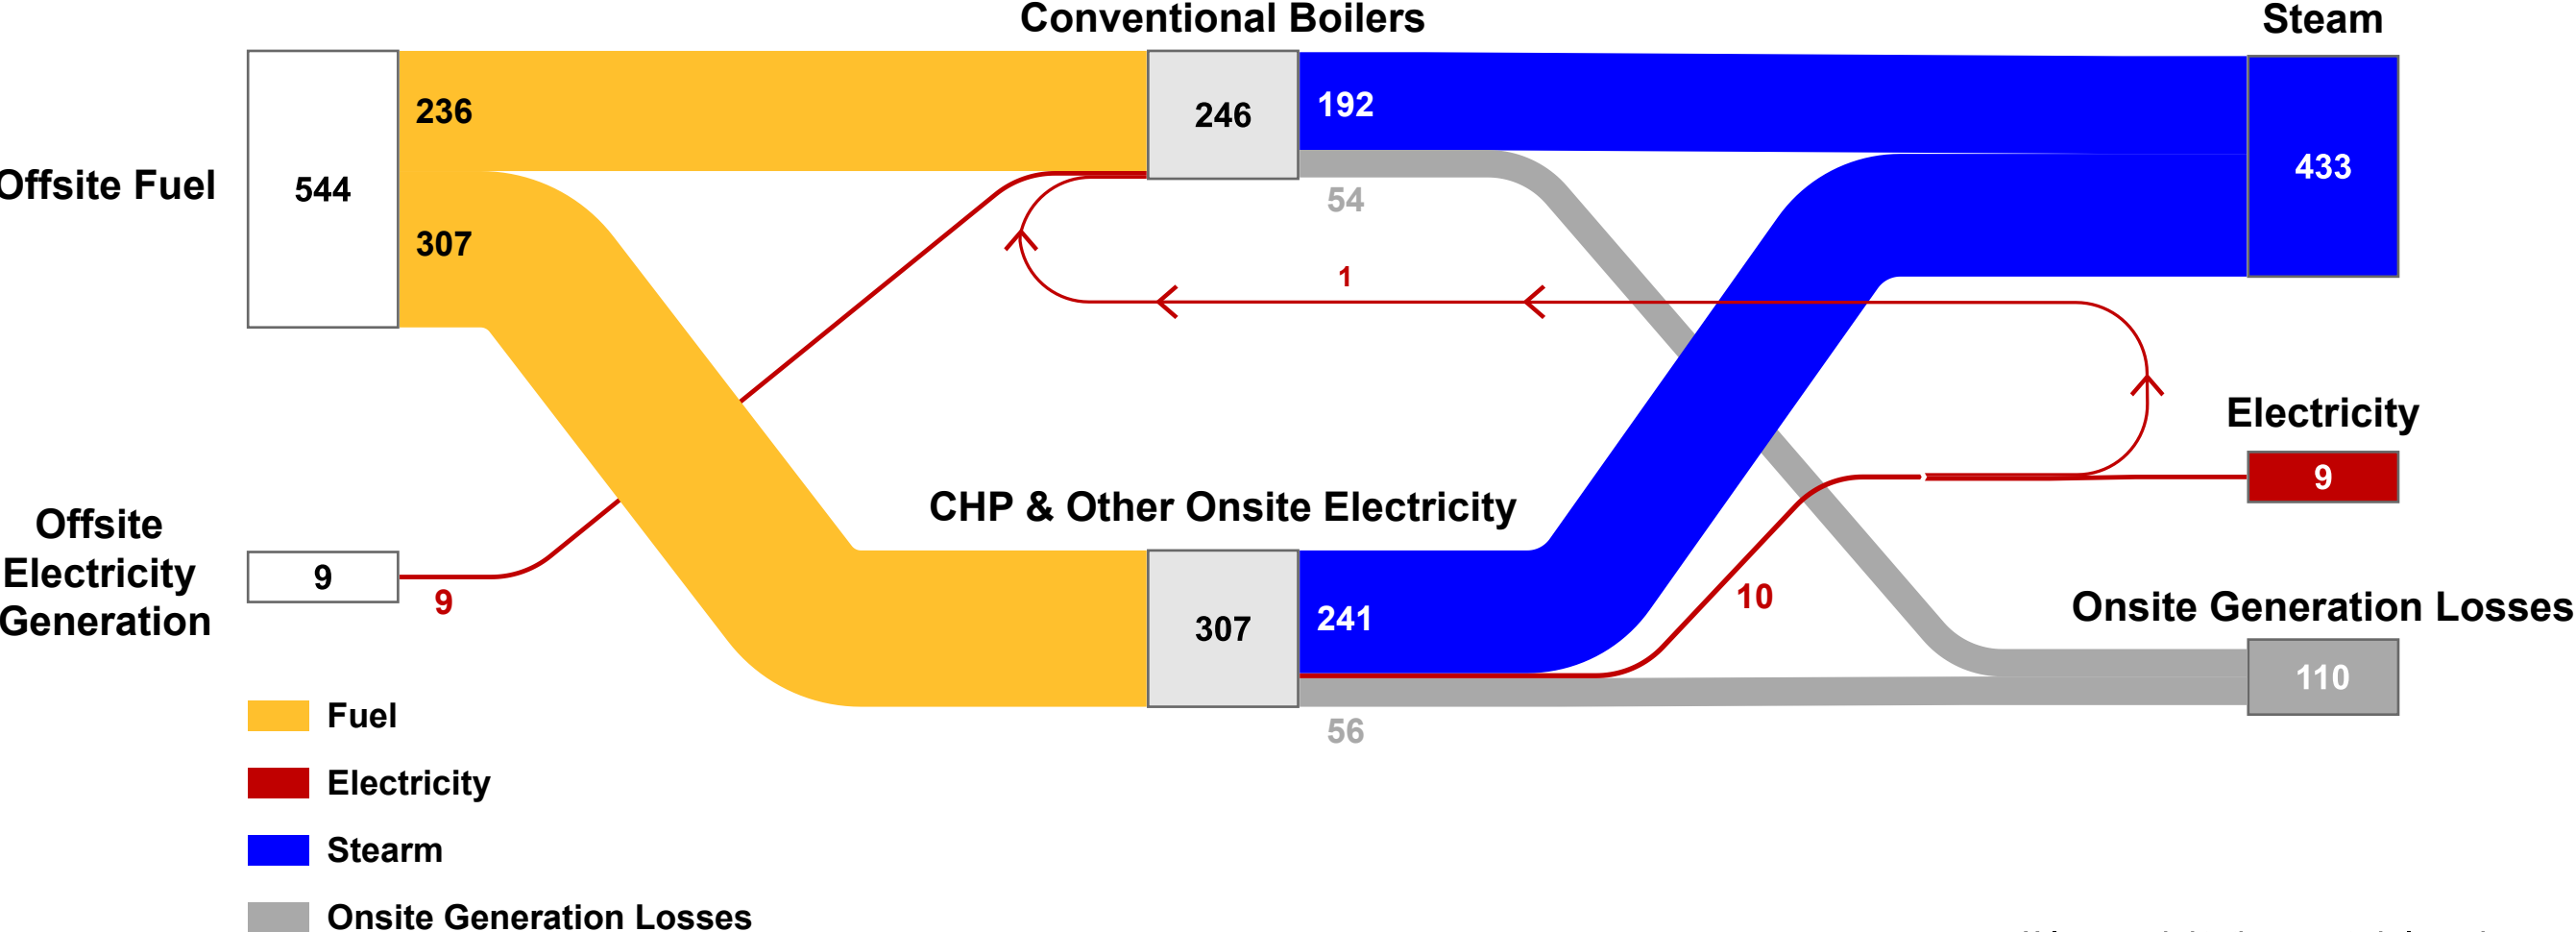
Conventional Boilers

Steam

Offsite Fuel

544

236

307

246

192

54

433

1

Electricity

9

CHP & Other Onsite Electricity

Offsite Electricity Generation

9

9

307

241

10

Onsite Generation Losses

110

56

Fuel

Electricity

Stearm

Onsite Generation Losses